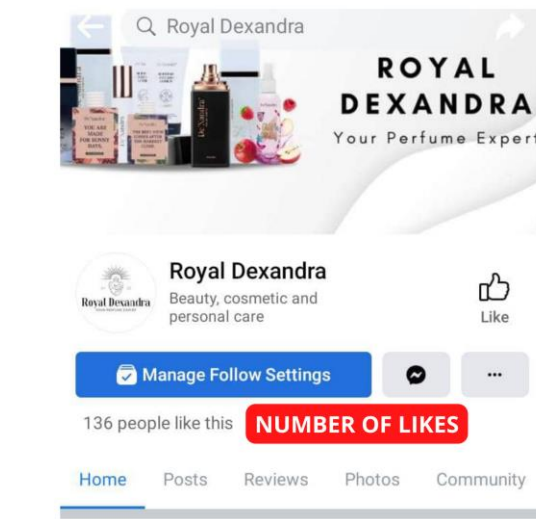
Royal Dexandra

ROYAL DEXANDRA
Your Perfume Expert

YOU ARE MADE FOR BONNY PAPPA
DeXandra

Royal Dexandra
Beauty, cosmetic and personal care

Like

Royal Dexandra

Manage Follow Settings

...

136 people like this NUMBER OF LIKES

Home Posts Reviews Photos Community